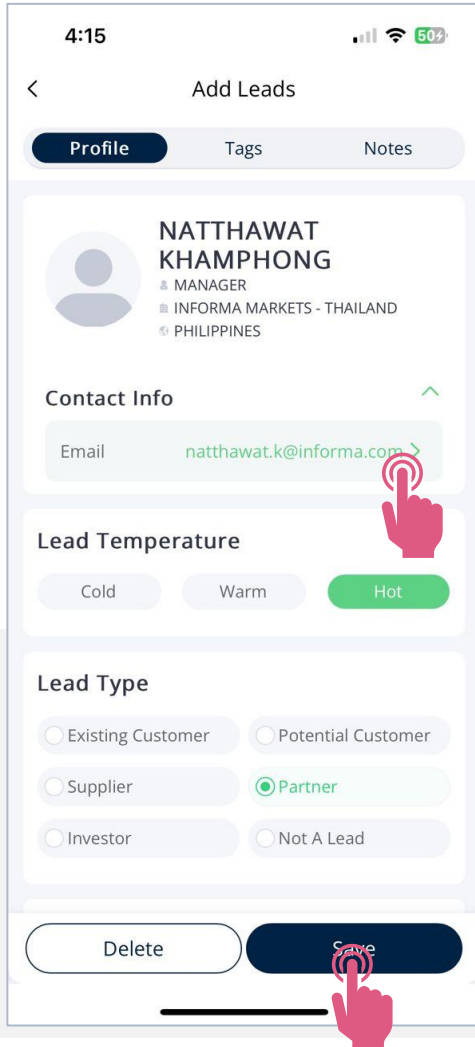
4:15

50

Add Leads

Profile Tags Notes

NATTHAWAT KHAMPHONG
MANAGER
INFORMA MARKETS - THAILAND
PHILIPPINES

Contact Info

Email natthawat.k@informa.com

Lead Temperature

Cold Warm Hot

Lead Type

Existing Customer
Potential Customer
Supplier
Partner
Investor
Not A Lead

Delete
Save